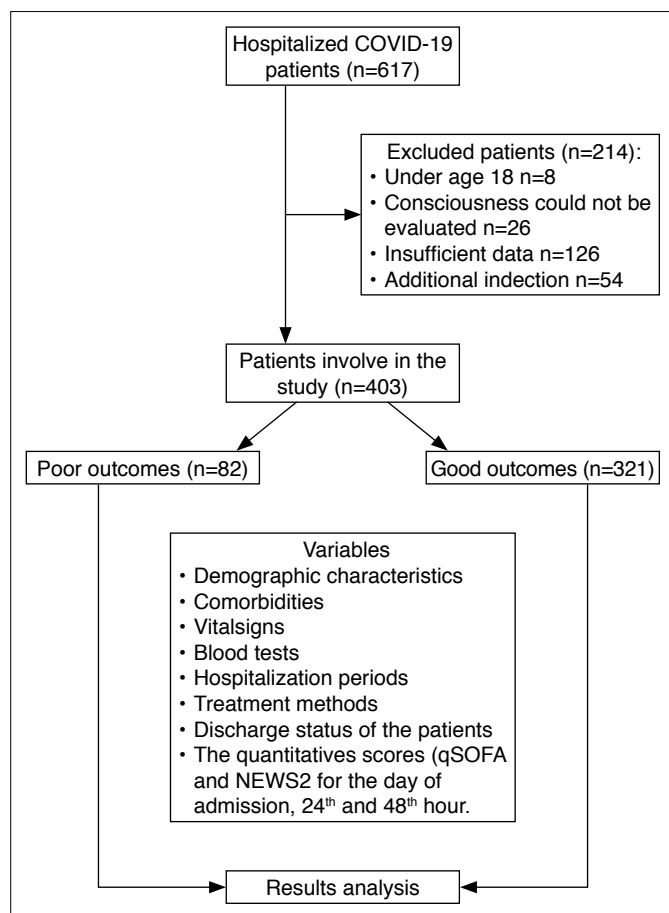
Hospitalized COVID-19 patients (n=617)

Excluded patients (n=214):
• Under age 18 n=8
• Consciousness could not be evaluated n=26
• Insufficient data n=126
• Additional indection n=54

Patients involve in the study (n=403)

Poor outcomes (n=82)

Good outcomes (n=321)

Variables
• Demographic characteristics
• Comorbidities
• Vitalsigns
• Blood tests
• Hospitalization periods
• Treatment methods
• Discharge status of the patients
• The quantitatives scores (qSOFA and NEWS2 for the day of admission, 24$^{th}$ and 48$^{th}$ hour.

Results analysis